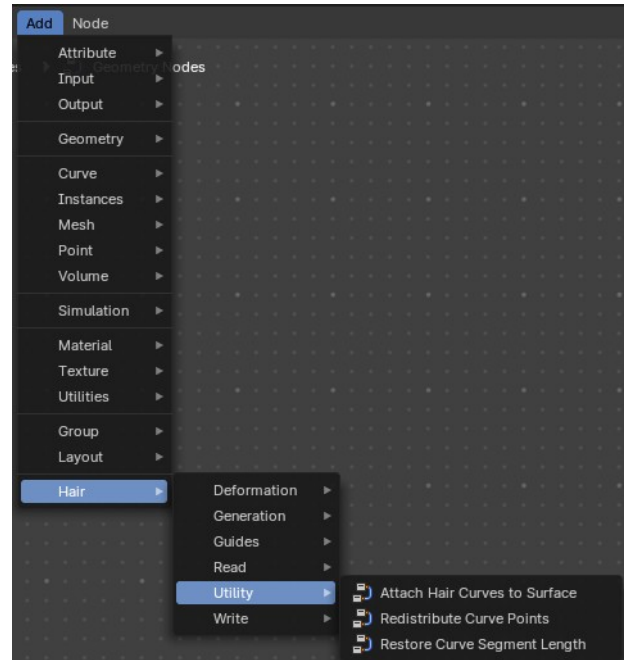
Add Node

Geometry Nodes

Attribute
Input
Output

Geometry

Curve
Instances
Mesh
Point
Volume

Simulation

Material
Texture
Utilities

Group
Layout

Hair

Deformation
Generation
Guides
Read
Utility
Write

Attach Hair Curves to Surface
Redistribute Curve Points
Restore Curve Segment Length